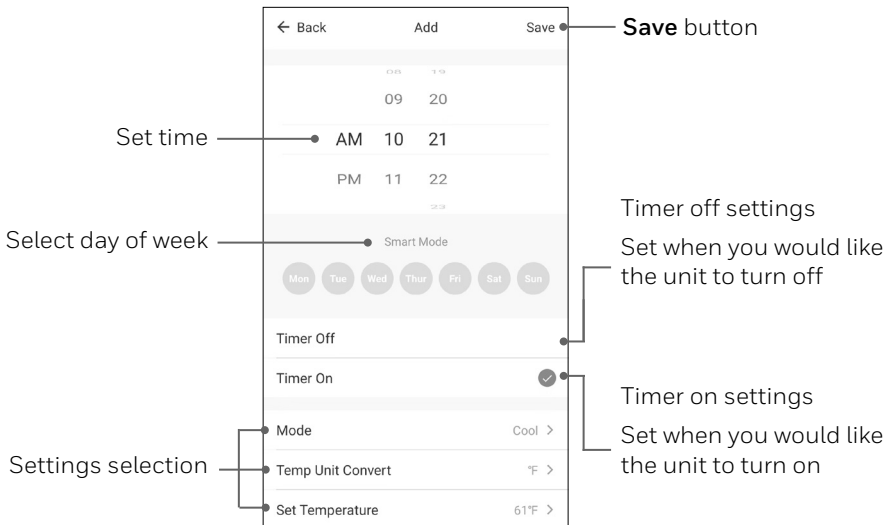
← Back Add Save

**Save** button

09 20

Set time

AM 10 21

PM 11 22

Timer off settings

Select day of week

Smart Mode

Set when you would like the unit to turn off

Mon Tue Wed Thur Fri Sat Sun

Timer Off

Timer On

Timer on settings

Mode Cool >

Set when you would like the unit to turn on

Settings selection

Temp Unit Convert °F >

Set Temperature 61°F >